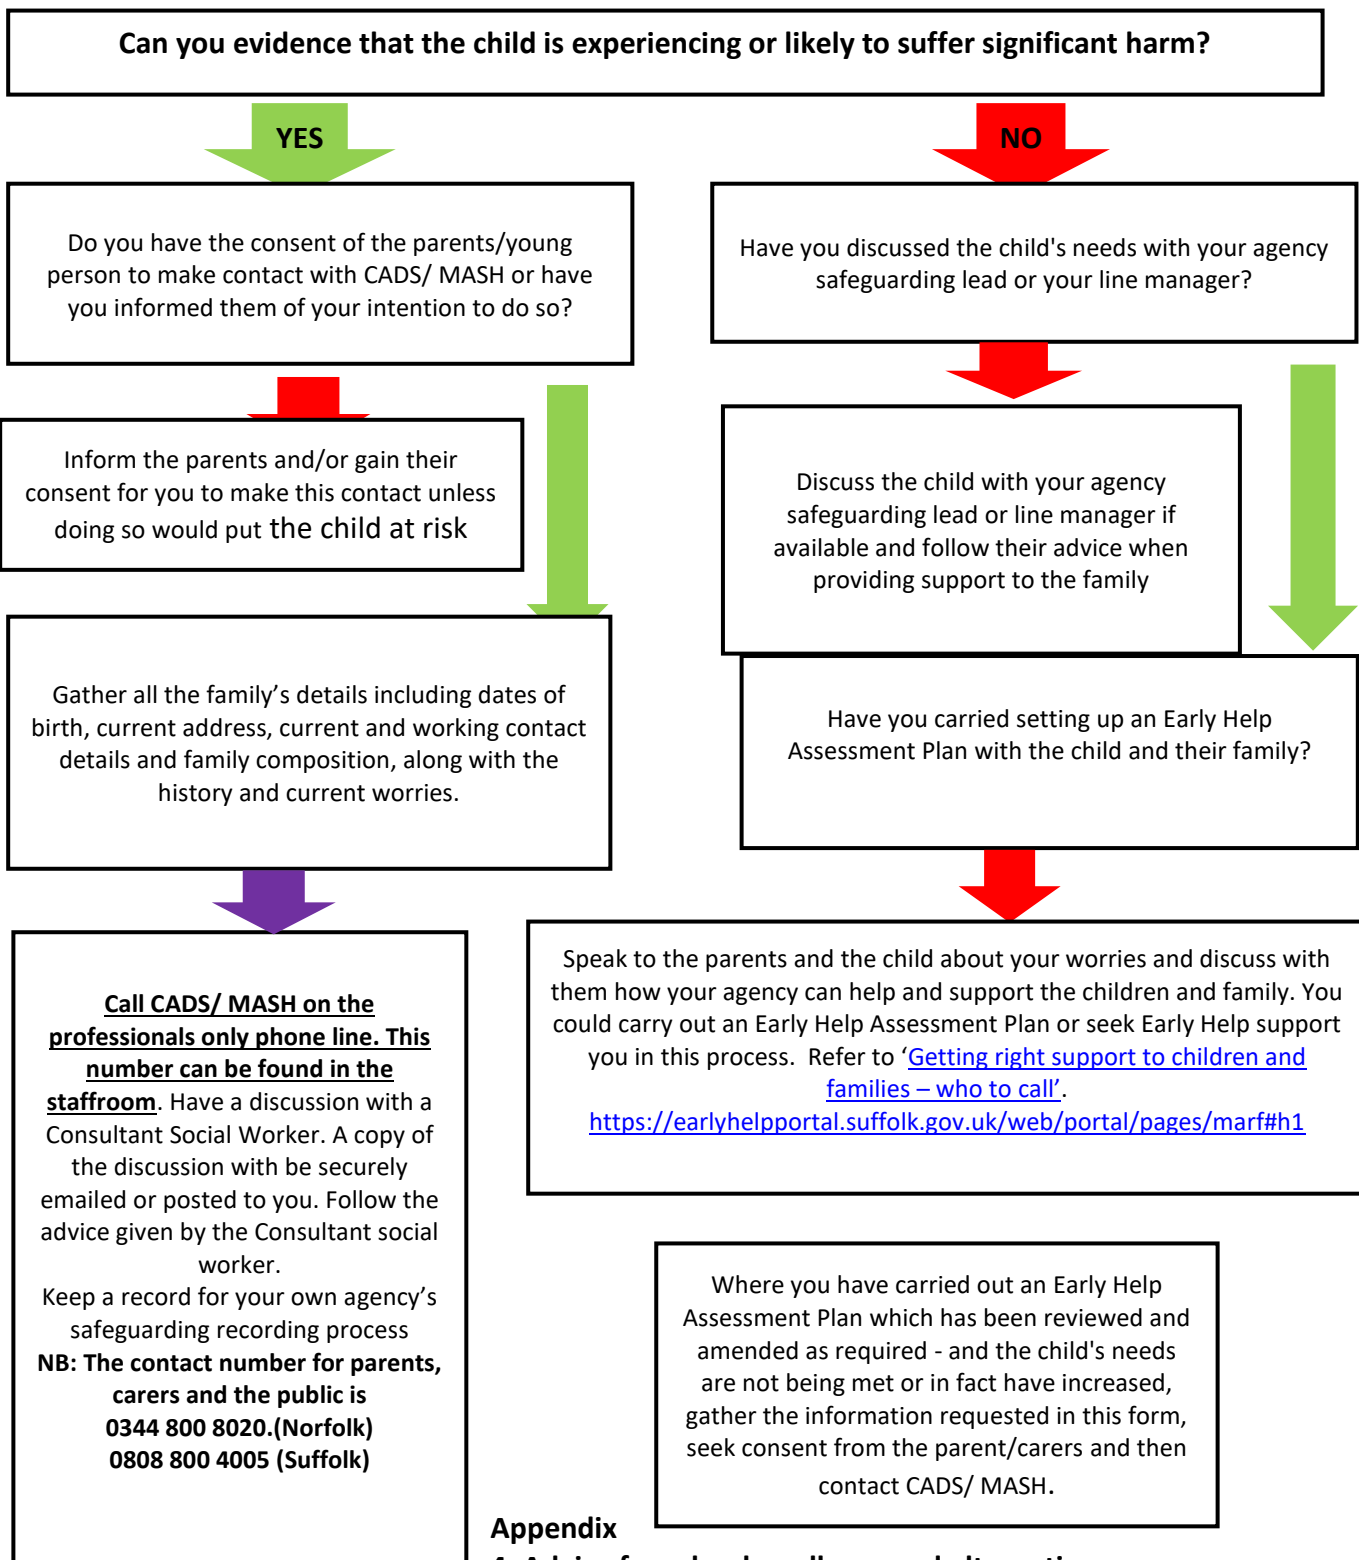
Can you evidence that the child is experiencing or likely to suffer significant harm?

YES

NO

Do you have the consent of the parents/young person to make contact with CADS/ MASH or have you informed them of your intention to do so?

Have you discussed the child's needs with your agency safeguarding lead or your line manager?

Inform the parents and/or gain their consent for you to make this contact unless doing so would put the child at risk

Discuss the child with your agency safeguarding lead or line manager if available and follow their advice when providing support to the family

Gather all the family's details including dates of birth, current address, current and working contact details and family composition, along with the history and current worries.

Have you carried setting up an Early Help Assessment Plan with the child and their family?

Call CADS/ MASH on the professionals only phone line. This number can be found in the staffroom. Have a discussion with a Consultant Social Worker. A copy of the discussion with be securely emailed or posted to you. Follow the advice given by the Consultant social worker.
Keep a record for your own agency's safeguarding recording process
NB: The contact number for parents, carers and the public is
0344 800 8020.(Norfolk)
0808 800 4005 (Suffolk)

Speak to the parents and the child about your worries and discuss with them how your agency can help and support the children and family. You could carry out an Early Help Assessment Plan or seek Early Help support you in this process. Refer to 'Getting right support to children and families – who to call'.
https://earlyhelpportal.suffolk.gov.uk/web/portal/pages/marf#h1

Where you have carried out an Early Help Assessment Plan which has been reviewed and amended as required - and the child's needs are not being met or in fact have increased, gather the information requested in this form, seek consent from the parent/carers and then contact CADS/ MASH.

Appendix
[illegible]